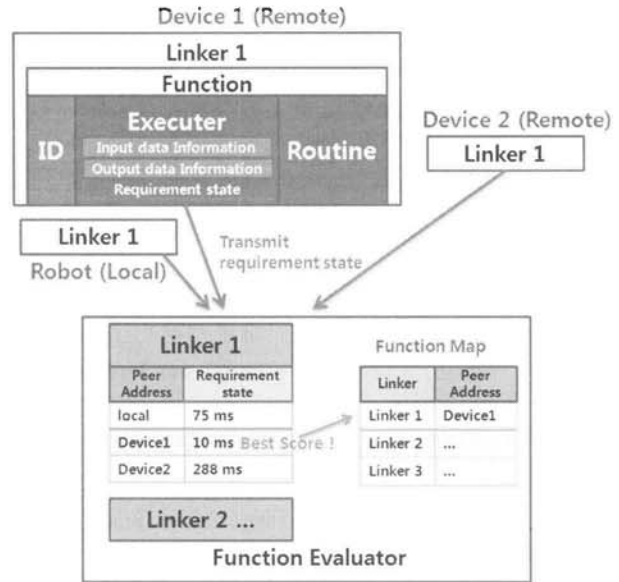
Device 1 (Remote)

Linker 1

Function

ID

Executer

Input data Information

Output data Information

Requirement state

Routine

Device 2 (Remote)

Linker 1

Linker 1

Robot (Local)

Transmit requirement state

Linker 1

| Peer Address | Requirement state |
|---|---|
| local | 75 ms |
| Device1 | 10 ms |
| Device2 | 288 ms |

Best Score !

Function Map

| Linker | Peer Address |
|---|---|
| Linker 1 | Device1 |
| Linker 2 | ... |
| Linker 3 | ... |

Linker 2 ...

Function Evaluator